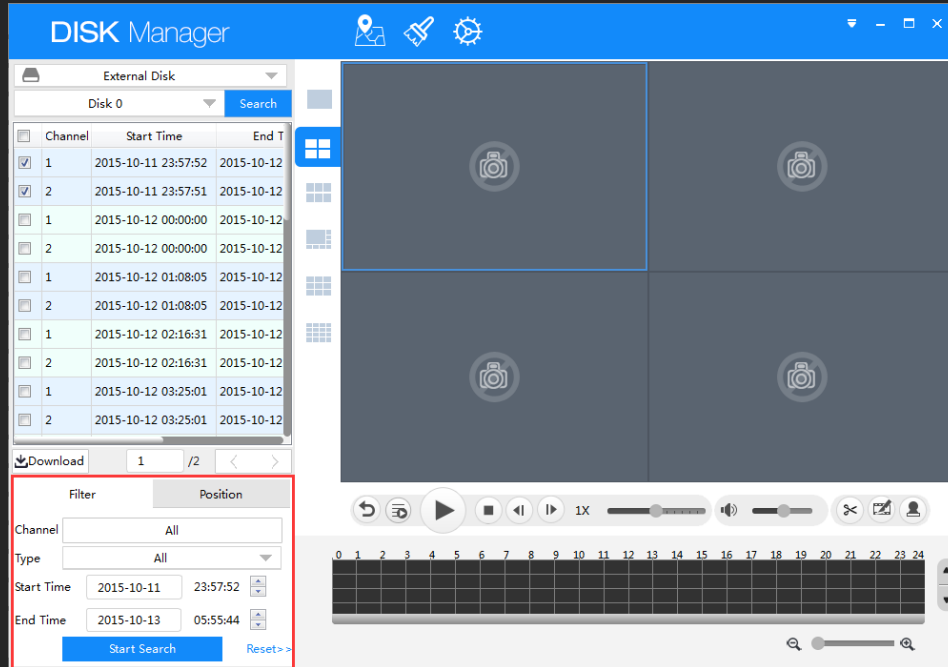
DISK Manager

External Disk

Disk 0

Search

| | Channel | Start Time | End T |
|---|---|---|---|
| ☑ | 1 | 2015-10-11 23:57:52 | 2015-10-12 |
| ☑ | 2 | 2015-10-11 23:57:51 | 2015-10-12 |
| ☐ | 1 | 2015-10-12 00:00:00 | 2015-10-12 |
| ☐ | 2 | 2015-10-12 00:00:00 | 2015-10-12 |
| ☐ | 1 | 2015-10-12 01:08:05 | 2015-10-12 |
| ☐ | 2 | 2015-10-12 01:08:05 | 2015-10-12 |
| ☐ | 1 | 2015-10-12 02:16:31 | 2015-10-12 |
| ☐ | 2 | 2015-10-12 02:16:31 | 2015-10-12 |
| ☐ | 1 | 2015-10-12 03:25:01 | 2015-10-12 |
| ☐ | 2 | 2015-10-12 03:25:01 | 2015-10-12 |

Download 1 /2

Filter Position

Channel All

Type All

Start Time 2015-10-11 23:57:52

End Time 2015-10-13 05:55:44

Start Search Reset>>

1X

0 1 2 3 4 5 6 7 8 9 10 11 12 13 14 15 16 17 18 19 20 21 22 23 24